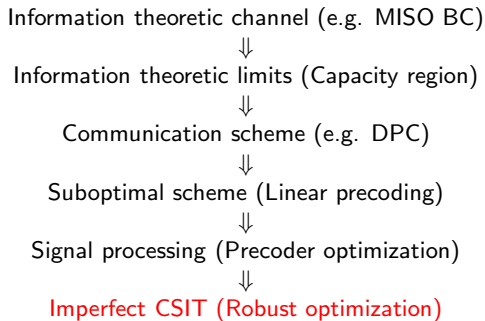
Information theoretic channel (e.g. MISO BC)
$\Downarrow$
Information theoretic limits (Capacity region)
$\Downarrow$
Communication scheme (e.g. DPC)
$\Downarrow$
Suboptimal scheme (Linear precoding)
$\Downarrow$
Signal processing (Precoder optimization)
$\Downarrow$
Imperfect CSIT (Robust optimization)